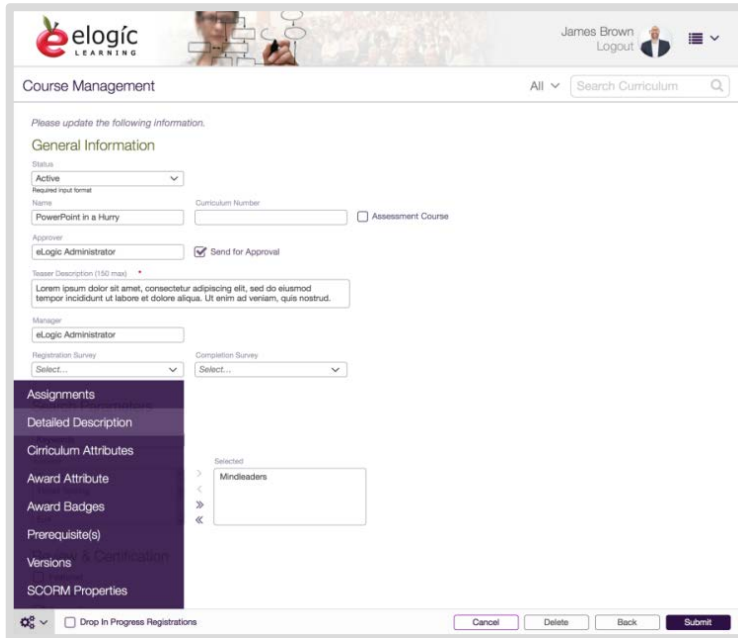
elogic LEARNING

James Brown
Logout

Course Management

All
Search Curriculum

Please update the following information.

General Information

Status
Active
Required input format

Name
PowerPoint in a Hurry

Curriculum Number

Assessment Course

Approver
eLogic Administrator

Send for Approval

Teaser Description (150 max) *
Lorem ipsum dolor sit amet, consectetur adipiscing elit, sed do eiusmod tempor incididunt ut labore et dolore aliqua. Ut enim ad veniam, quis nostrud.

Manager
eLogic Administrator

Registration Survey
Select...

Completion Survey
Select...

Assignments
Detailed Description
Cirriculum Attributes
Award Attribute
Award Badges
Prerequisite(s)
Versions
SCORM Properties

Selected
Mindleaders

Drop In Progress Registrations

Cancel
Delete
Back
Submit